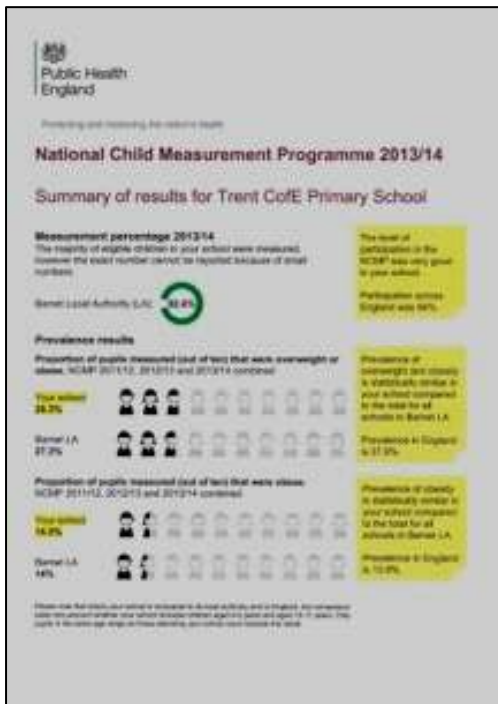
Public Health England

Protecting and improving the nation's health

National Child Measurement Programme 2013/14

Summary of results for Trent CofE Primary School

Measurement percentage 2013/14
The majority of eligible children in your school were measured, however the exact number cannot be reported because of small numbers.

Barnet Local Authority (LA) 92.6%

The level of participation in the NCMP was very good in your school.

Participation across England was 94%.

Prevalence results

Proportion of pupils measured (out of ten) that were overweight or obese, NCMP 2011/12, 2012/13 and 2013/14 combined

Your school 26.3%

Barnet LA 27.3%

Prevalence of overweight and obesity is statistically similar in your school compared to the total for all schools in Barnet LA.

Prevalence in England is 27.5%.

Proportion of pupils measured (out of ten) that were obese, NCMP 2011/12, 2012/13 and 2013/14 combined

Your school 16.0%

Barnet LA 14%

Prevalence of obesity is statistically similar in your school compared to the total for all schools in Barnet LA.

Prevalence in England is 15.0%.

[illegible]